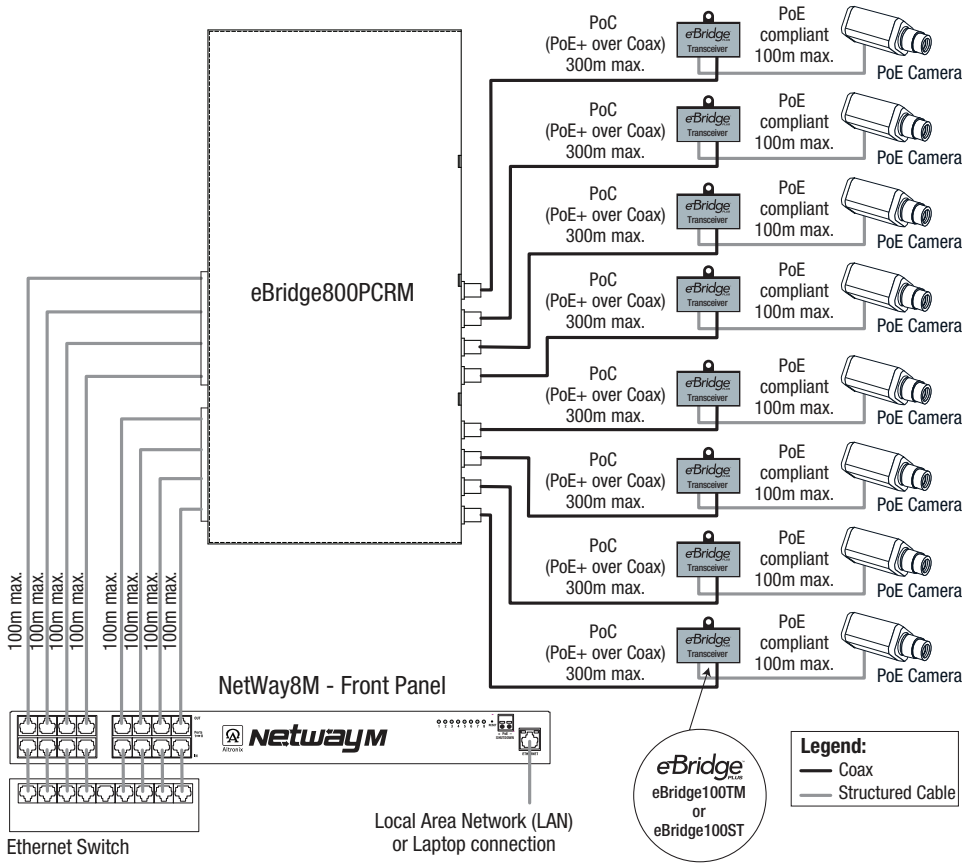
eBridge800PCRM

PoC (PoE+ over Coax) 300m max.
eBridge Transceiver
PoE compliant 100m max.
PoE Camera

PoC (PoE+ over Coax) 300m max.
eBridge Transceiver
PoE compliant 100m max.
PoE Camera

PoC (PoE+ over Coax) 300m max.
eBridge Transceiver
PoE compliant 100m max.
PoE Camera

PoC (PoE+ over Coax) 300m max.
eBridge Transceiver
PoE compliant 100m max.
PoE Camera

PoC (PoE+ over Coax) 300m max.
eBridge Transceiver
PoE compliant 100m max.
PoE Camera

PoC (PoE+ over Coax) 300m max.
eBridge Transceiver
PoE compliant 100m max.
PoE Camera

PoC (PoE+ over Coax) 300m max.
eBridge Transceiver
PoE compliant 100m max.
PoE Camera

PoC (PoE+ over Coax) 300m max.
eBridge Transceiver
PoE compliant 100m max.
PoE Camera

100m max.
100m max.
100m max.
100m max.
100m max.
100m max.
100m max.
100m max.

NetWay8M - Front Panel

Altronix NetWayM

Ethernet Switch

Local Area Network (LAN) or Laptop connection

eBridge PLUS
eBridge100TM
or
eBridge100ST

Legend:
Coax
Structured Cable